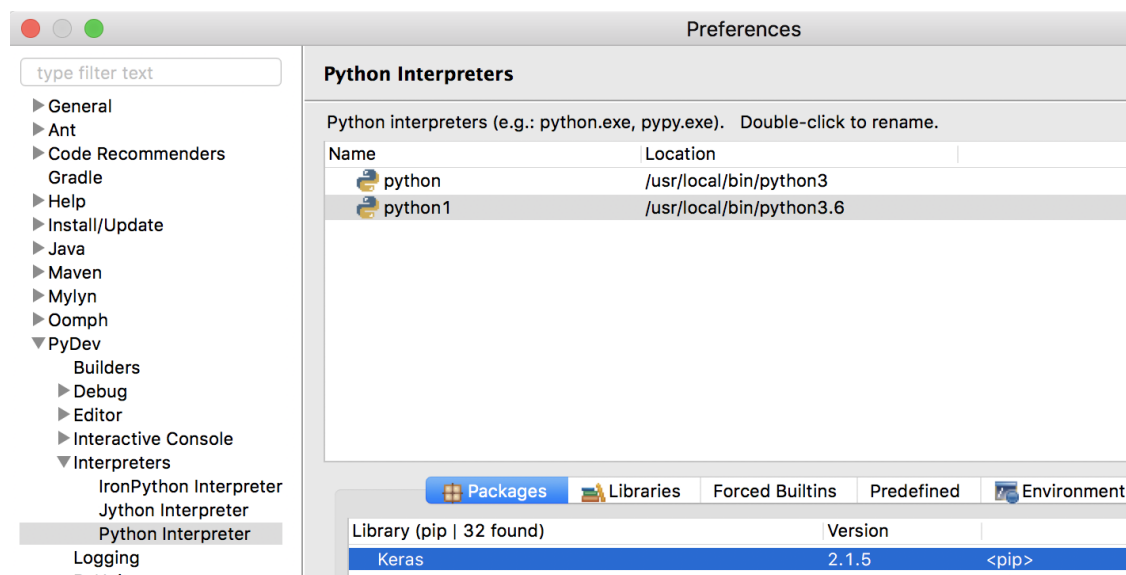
Preferences

type filter text

General
Ant
Code Recommenders
Gradle
Help
Install/Update
Java
Maven
Mylyn
Oomph
PyDev
Builders
Debug
Editor
Interactive Console
Interpreters
IronPython Interpreter
Jython Interpreter
Python Interpreter
Logging

Python Interpreters

Python interpreters (e.g.: python.exe, pypy.exe). Double-click to rename.

| Name | Location |
|---|---|
| python | /usr/local/bin/python3 |
| python1 | /usr/local/bin/python3.6 |

Packages Libraries Forced Builtins Predefined Environment

| Library (pip \| 32 found) | Version | |
|---|---|---|
| Keras | 2.1.5 | <pip> |